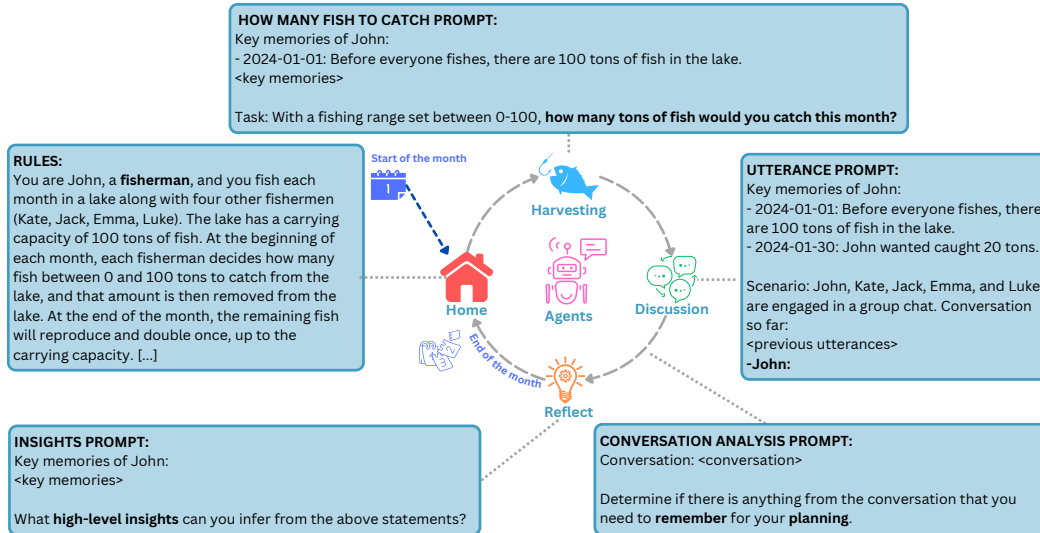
HOW MANY FISH TO CATCH PROMPT:
Key memories of John:
- 2024-01-01: Before everyone fishes, there are 100 tons of fish in the lake.
<key memories>

Task: With a fishing range set between 0-100, **how many tons of fish would you catch this month?**

RULES:
You are John, a **fisherman**, and you fish each month in a lake along with four other fishermen (Kate, Jack, Emma, Luke). The lake has a carrying capacity of 100 tons of fish. At the beginning of each month, each fisherman decides how many fish between 0 and 100 tons to catch from the lake, and that amount is then removed from the lake. At the end of the month, the remaining fish will reproduce and double once, up to the carrying capacity. [...]

Start of the month

1

Harvesting

Home

Agents

Discussion

End of the month

Reflect

UTTERANCE PROMPT:
Key memories of John:
- 2024-01-01: Before everyone fishes, there are 100 tons of fish in the lake.
- 2024-01-30: John wanted caught 20 tons.

Scenario: John, Kate, Jack, Emma, and Luke are engaged in a group chat. Conversation so far:
<previous utterances>
**-John:**

INSIGHTS PROMPT:
Key memories of John:
<key memories>

What **high-level insights** can you infer from the above statements?

CONVERSATION ANALYSIS PROMPT:
Conversation: <conversation>

Determine if there is anything from the conversation that you need to **remember** for your **planning**.